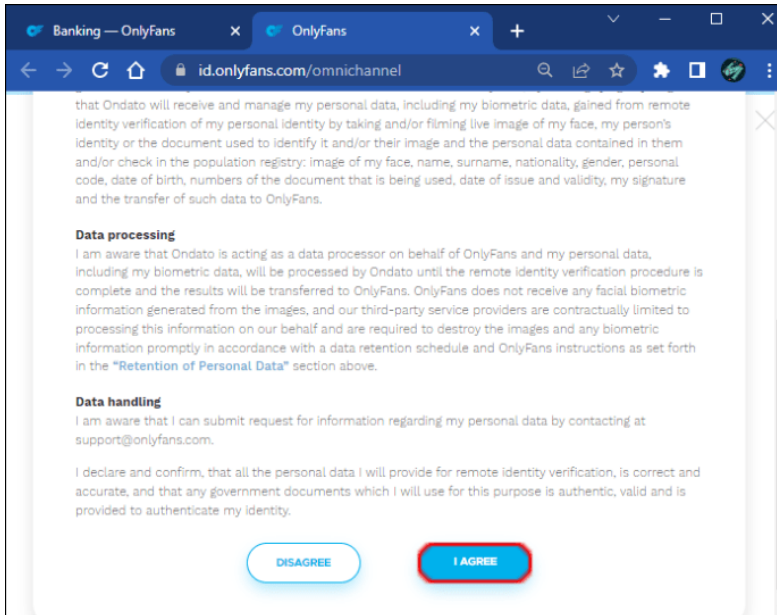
Banking — OnlyFans
OnlyFans
id.onlyfans.com/omnichannel

that Ondato will receive and manage my personal data, including my biometric data, gained from remote identity verification of my personal identity by taking and/or filming live image of my face, my person's identity or the document used to identify it and/or their image and the personal data contained in them and/or check in the population registry: image of my face, name, surname, nationality, gender, personal code, date of birth, numbers of the document that is being used, date of issue and validity, my signature and the transfer of such data to OnlyFans.

Data processing
I am aware that Ondato is acting as a data processor on behalf of OnlyFans and my personal data, including my biometric data, will be processed by Ondato until the remote identity verification procedure is complete and the results will be transferred to OnlyFans. OnlyFans does not receive any facial biometric information generated from the images, and our third-party service providers are contractually limited to processing this information on our behalf and are required to destroy the images and any biometric information promptly in accordance with a data retention schedule and OnlyFans instructions as set forth in the "Retention of Personal Data" section above.

Data handling
I am aware that I can submit request for information regarding my personal data by contacting at support@onlyfans.com.

I declare and confirm, that all the personal data I will provide for remote identity verification, is correct and accurate, and that any government documents which I will use for this purpose is authentic, valid and is provided to authenticate my identity.

DISAGREE
I AGREE